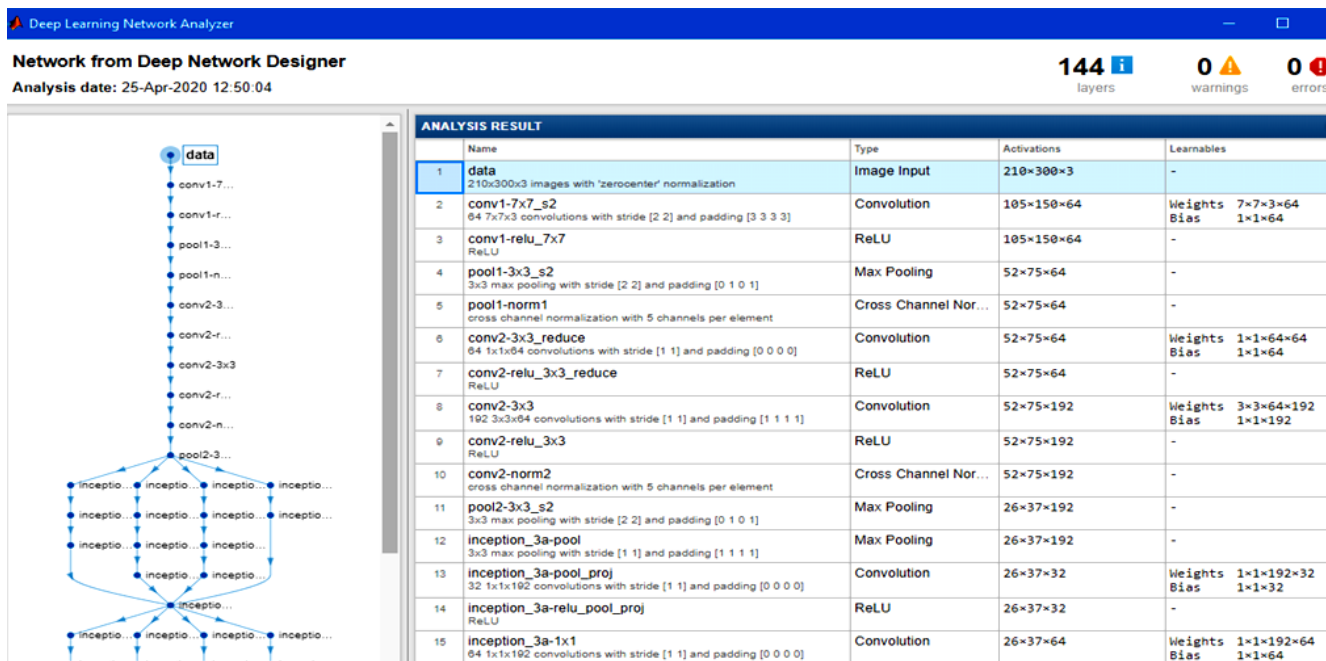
Deep Learning Network Analyzer

Network from Deep Network Designer
Analysis date: 25-Apr-2020 12:50:04

144 layers
0 warnings
0 errors

data
conv1-7...
conv1-r...
pool1-3...
pool1-n...
conv2-3...
conv2-r...
conv2-3x3
conv2-r...
conv2-n...
pool2-3...
inceptio... inceptio... inceptio... inceptio...
inceptio... inceptio... inceptio... inceptio...
inceptio... inceptio... inceptio...
inceptio... inceptio...
inceptio...
inceptio... inceptio... inceptio... inceptio...

ANALYSIS RESULT

| | Name | Type | Activations | Learnables |
|---|---|---|---|---|
| 1 | data<br>210x300x3 images with 'zerocenter' normalization | Image Input | 210×300×3 | - |
| 2 | conv1-7x7_s2<br>64 7x7x3 convolutions with stride [2 2] and padding [3 3 3 3] | Convolution | 105×150×64 | Weights 7×7×3×64<br>Bias 1×1×64 |
| 3 | conv1-relu_7x7<br>ReLU | ReLU | 105×150×64 | - |
| 4 | pool1-3x3_s2<br>3x3 max pooling with stride [2 2] and padding [0 1 0 1] | Max Pooling | 52×75×64 | - |
| 5 | pool1-norm1<br>cross channel normalization with 5 channels per element | Cross Channel Nor... | 52×75×64 | - |
| 6 | conv2-3x3_reduce<br>64 1x1x64 convolutions with stride [1 1] and padding [0 0 0 0] | Convolution | 52×75×64 | Weights 1×1×64×64<br>Bias 1×1×64 |
| 7 | conv2-relu_3x3_reduce<br>ReLU | ReLU | 52×75×64 | - |
| 8 | conv2-3x3<br>192 3x3x64 convolutions with stride [1 1] and padding [1 1 1 1] | Convolution | 52×75×192 | Weights 3×3×64×192<br>Bias 1×1×192 |
| 9 | conv2-relu_3x3<br>ReLU | ReLU | 52×75×192 | - |
| 10 | conv2-norm2<br>cross channel normalization with 5 channels per element | Cross Channel Nor... | 52×75×192 | - |
| 11 | pool2-3x3_s2<br>3x3 max pooling with stride [2 2] and padding [0 1 0 1] | Max Pooling | 26×37×192 | - |
| 12 | inception_3a-pool<br>3x3 max pooling with stride [1 1] and padding [1 1 1 1] | Max Pooling | 26×37×192 | - |
| 13 | inception_3a-pool_proj<br>32 1x1x192 convolutions with stride [1 1] and padding [0 0 0 0] | Convolution | 26×37×32 | Weights 1×1×192×32<br>Bias 1×1×32 |
| 14 | inception_3a-relu_pool_proj<br>ReLU | ReLU | 26×37×32 | - |
| 15 | inception_3a-1x1<br>64 1x1x192 convolutions with stride [1 1] and padding [0 0 0 0] | Convolution | 26×37×64 | Weights 1×1×192×64<br>Bias 1×1×64 |